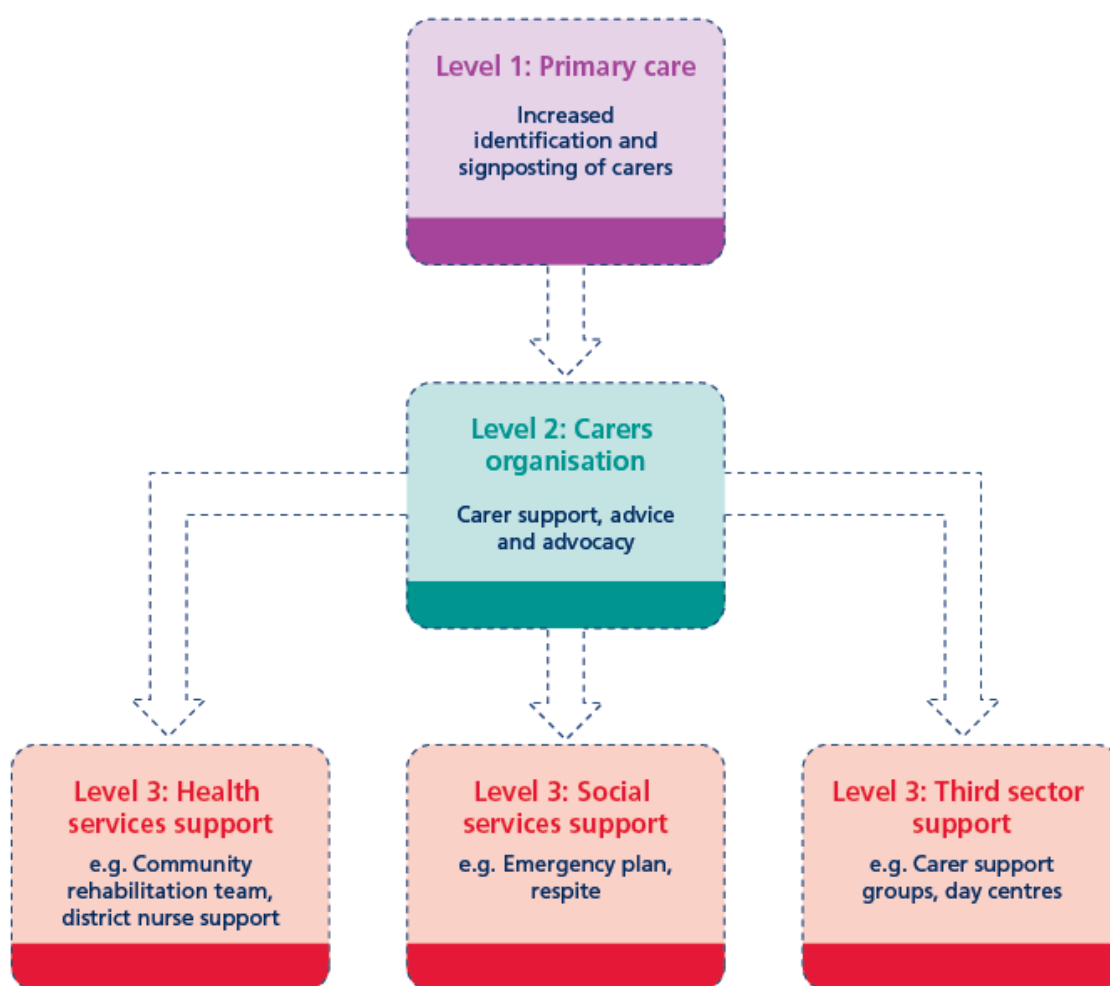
Level 1: Primary care

Increased identification and signposting of carers

Level 2: Carers organisation

Carer support, advice and advocacy

Level 3: Health services support

e.g. Community rehabilitation team, district nurse support

Level 3: Social services support

e.g. Emergency plan, respite

Level 3: Third sector support

e.g. Carer support groups, day centres